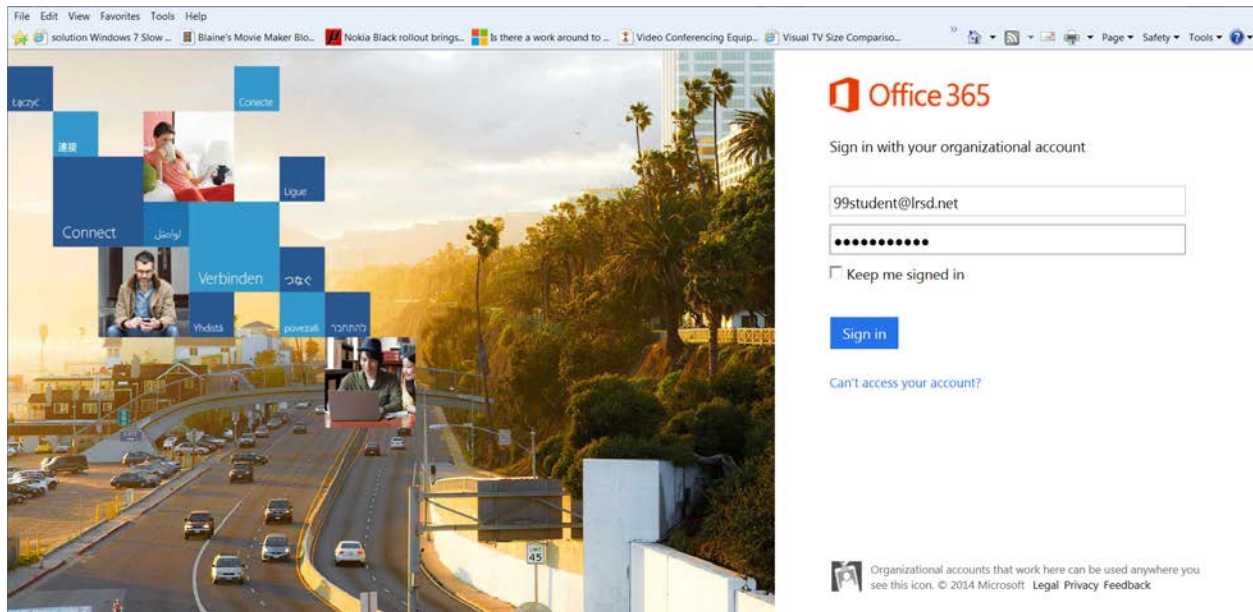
File Edit View Favorites Tools Help

solution Windows 7 Slow ... Blaine's Movie Maker Blo... Nokia Black rollout brings... Is there a work around to ... Video Conferencing Equip... Visual TV Size Compariso...

Page ▾ Safety ▾ Tools ▾

Łączyć

Conecte

連接

Ligue

Connect

تواصل

Verbinden

つなぐ

Yhdistä

povezati

להתחבר

Office 365

Sign in with your organizational account

99student@lrsd.net

●●●●●●●●●●●

Keep me signed in

Sign in

Can't access your account?

45

Organizational accounts that work here can be used anywhere you see this icon. © 2014 Microsoft Legal Privacy Feedback